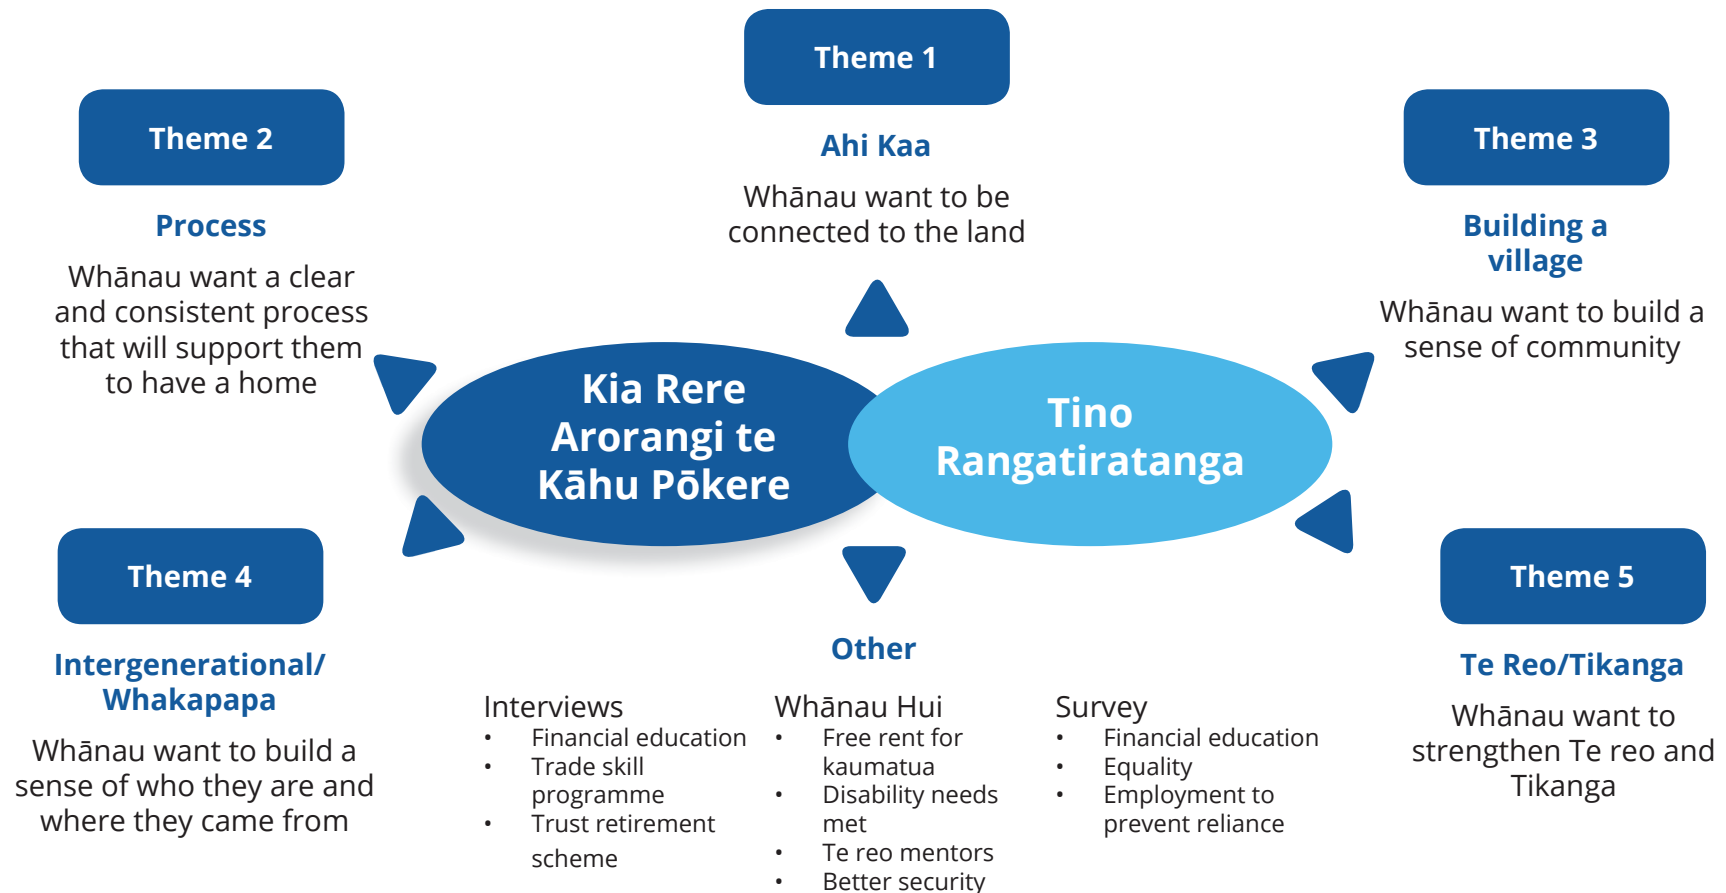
Theme 1

Ahi Kaa

Whānau want to be connected to the land

Theme 2

Process

Whānau want a clear and consistent process that will support them to have a home

Theme 3

Building a village

Whānau want to build a sense of community

Kia Rere Arorangi te Kāhu Pōkere

Tino Rangatiratanga

Theme 4

Intergenerational/ Whakapapa

Whānau want to build a sense of who they are and where they came from

Other

Interviews
- Financial education
- Trade skill programme
- Trust retirement scheme

Whānau Hui
- Free rent for kaumatua
- Disability needs met
- Te reo mentors
- Better security

Survey
- Financial education
- Equality
- Employment to prevent reliance

Theme 5

Te Reo/Tikanga

Whānau want to strengthen Te reo and Tikanga